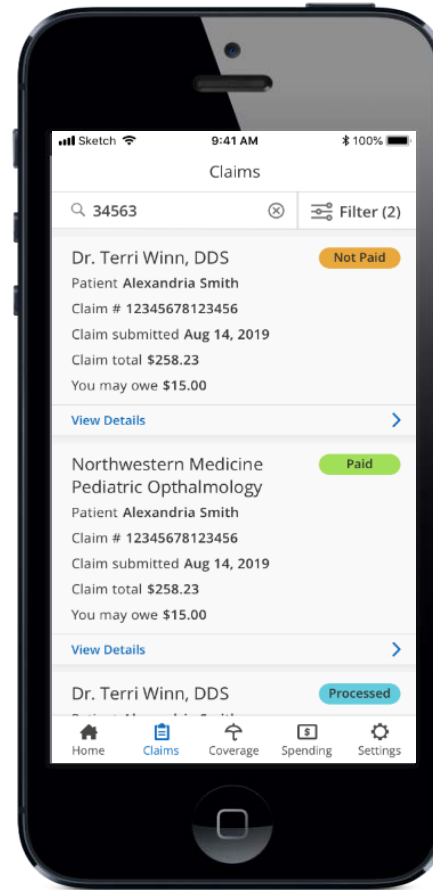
Sketch 9:41 AM 100%

Claims

34563

Filter (2)

Dr. Terri Winn, DDS
Not Paid
Patient Alexandria Smith
Claim # 12345678123456
Claim submitted Aug 14, 2019
Claim total $258.23
You may owe $15.00

View Details

Northwestern Medicine Pediatric Opthalmology
Paid
Patient Alexandria Smith
Claim # 12345678123456
Claim submitted Aug 14, 2019
Claim total $258.23
You may owe $15.00

View Details

Dr. Terri Winn, DDS
Processed
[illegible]

Home
Claims
Coverage
$
Spending
Settings